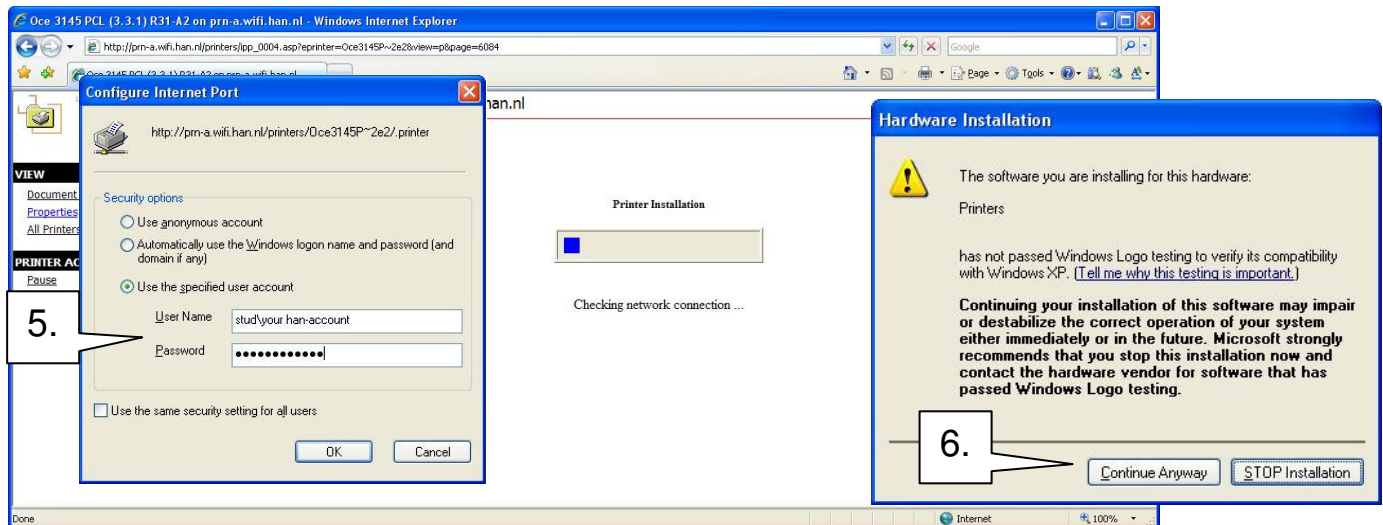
Oce 3145 PCL (3.3.1) R31-A2 on prn-a.wifi.han.nl - Windows Internet Explorer

http://prn-a.wifi.han.nl/printers/ipp_0004.asp?eprinter=Oce3145P~2e2&view=p&page=6084

Google

Oce 3145 PCL (3.3.1) R31-A2 on prn-a.wifi.han.nl

Page · Tools ·

han.nl

VIEW
Document
Properties
All Printers

PRINTER AC
Pause

Configure Internet Port

http://prn-a.wifi.han.nl/printers/Oce3145P~2e2/.printer

Security options

Use anonymous account

Automatically use the Windows logon name and password (and domain if any)

Use the specified user account

User Name stud\your han-account

Password ••••••••••••

Use the same security setting for all users

OK Cancel

5.

Printer Installation

Checking network connection ...

Hardware Installation

The software you are installing for this hardware:

Printers

has not passed Windows Logo testing to verify its compatibility with Windows XP. (Tell me why this testing is important.)

Continuing your installation of this software may impair or destabilize the correct operation of your system either immediately or in the future. Microsoft strongly recommends that you stop this installation now and contact the hardware vendor for software that has passed Windows Logo testing.

6.

Continue Anyway STOP Installation

Done Internet 100%